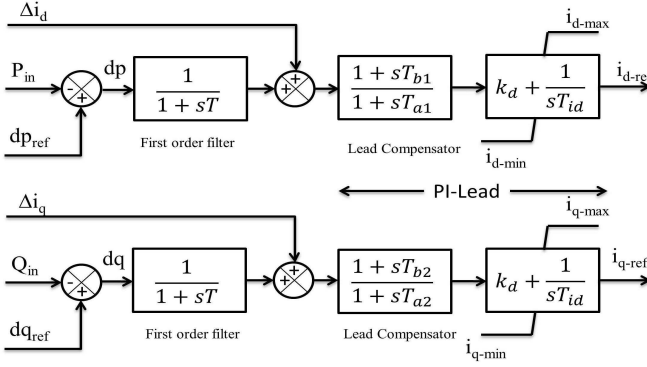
$\Delta i_d$

$P_{in}$

dp

$dp_{ref}$

-

+

$\frac{1}{1+sT}$

First order filter

+

+

$\frac{1+sT_{b1}}{1+sT_{a1}}$

Lead Compensator

$k_d + \frac{1}{sT_{id}}$

$i_{d\text{-max}}$

$i_{d\text{-re}}$

$i_{d\text{-min}}$

PI-Lead

$\Delta i_q$

$Q_{in}$

dq

$dq_{ref}$

-

+

$\frac{1}{1+sT}$

First order filter

+

+

$\frac{1+sT_{b2}}{1+sT_{a2}}$

Lead Compensator

$k_d + \frac{1}{sT_{id}}$

$i_{q\text{-max}}$

$i_{q\text{-ref}}$

$i_{q\text{-min}}$